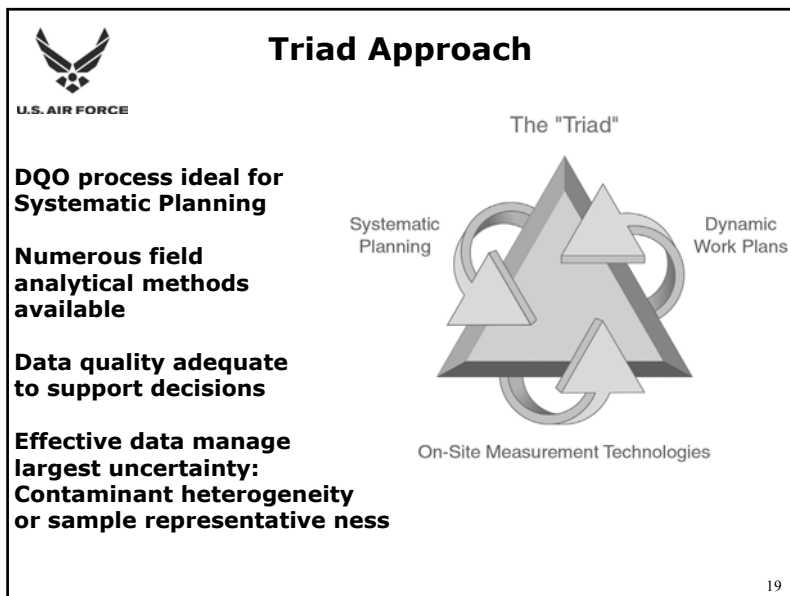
U.S. AIR FORCE

Triad Approach

DQO process ideal for Systematic Planning

Numerous field analytical methods available

Data quality adequate to support decisions

Effective data manage largest uncertainty: Contaminant heterogeneity or sample representative ness

The "Triad"

Systematic Planning

Dynamic Work Plans

On-Site Measurement Technologies

19